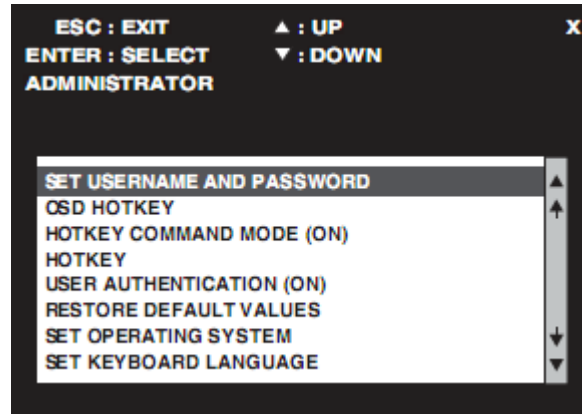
ESC : EXIT
▲ : UP
X
ENTER : SELECT
▼ : DOWN
ADMINISTRATOR

SET USERNAME AND PASSWORD
OSD HOTKEY
HOTKEY COMMAND MODE (ON)
HOTKEY
USER AUTHENTICATION (ON)
RESTORE DEFAULT VALUES
SET OPERATING SYSTEM
SET KEYBOARD LANGUAGE